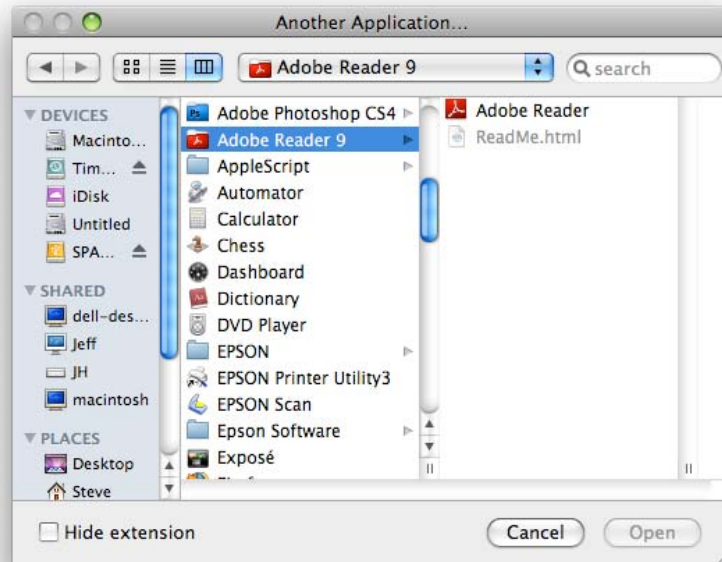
Another Application...

Adobe Reader 9

search

DEVICES
Macinto...
Tim...
iDisk
Untitled
SPA...

SHARED
dell-des...
Jeff
JH
macintosh

PLACES
Desktop
Steve

Adobe Photoshop CS4
Adobe Reader 9
AppleScript
Automator
Calculator
Chess
Dashboard
Dictionary
DVD Player
EPSON
EPSON Printer Utility3
EPSON Scan
Epson Software
Exposé

Adobe Reader
ReadMe.html

Hide extension

Cancel
Open